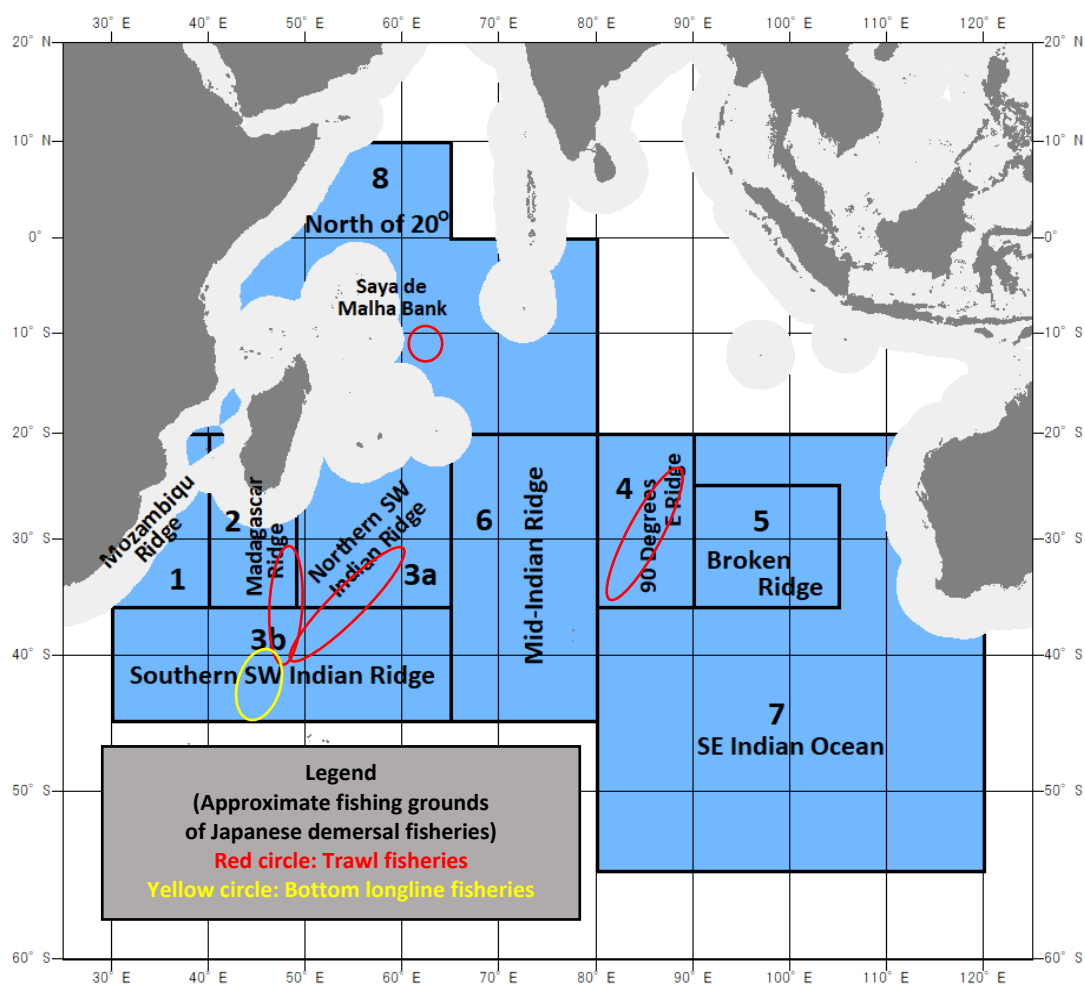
30° E 40° E 50° E 60° E 70° E 80° E 90° E 100° E 110° E 120° E

20° N
10° N
0°
10° S
20° S
30° S
40° S
50° S
60° S

20° N
10° N
0°
10° S
20° S
30° S
40° S
50° S
60° S

8
North of 20°

Saya de Malha Bank

Mozambiqu Ridge

1

2
Madagascar Ridge

Northern SW Indian Ridge

3a

3b
Southern SW Indian Ridge

6
Mid-Indian Ridge

4
90 Degrees E Ridge

5
Broken Ridge

7
SE Indian Ocean

Legend
(Approximate fishing grounds of Japanese demersal fisheries)
Red circle: Trawl fisheries
Yellow circle: Bottom longline fisheries

30° E 40° E 50° E 60° E 70° E 80° E 90° E 100° E 110° E 120° E